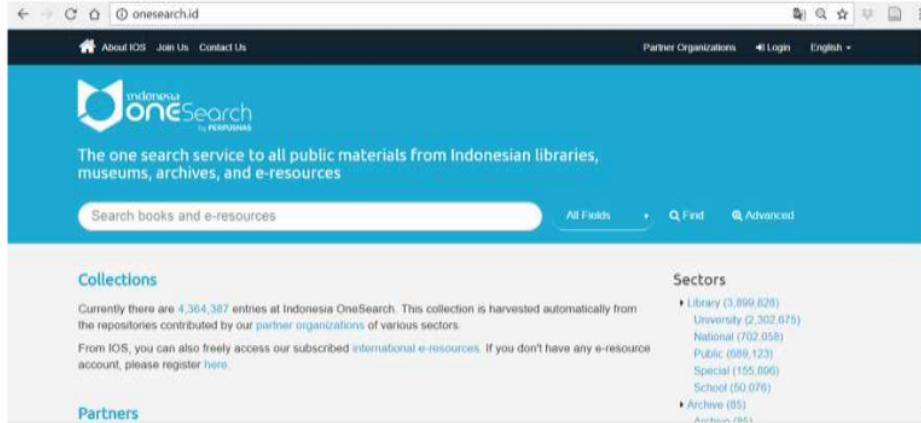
onesearch.id

About IOS Join Us Contact Us

Partner Organizations Login English

Indonesia OneSearch by PERPUSNAS

The one search service to all public materials from Indonesian libraries, museums, archives, and e-resources

Search books and e-resources

All Fields

Find

Advanced

Collections

Currently there are 4,364,387 entries at Indonesia OneSearch. This collection is harvested automatically from the repositories contributed by our partner organizations of various sectors.

From IOS, you can also freely access our subscribed international e-resources. If you don't have any e-resource account, please register here.

Partners

Sectors

Library (3,899,828)
University (2,302,675)
National (702,058)
Public (689,123)
Special (155,896)
School (50,076)
Archive (85)
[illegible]